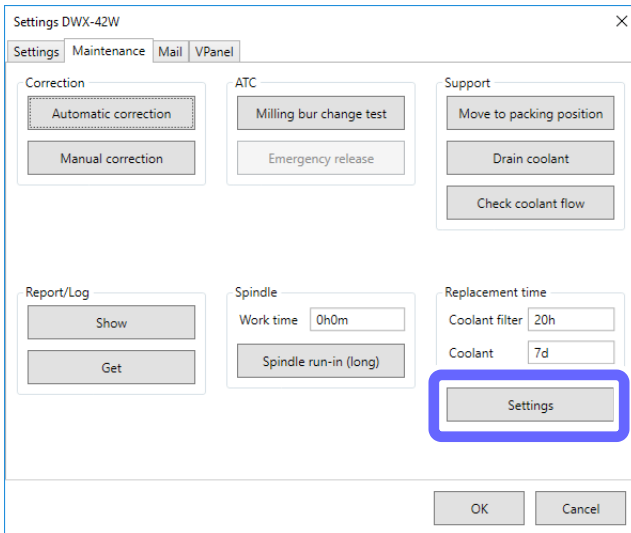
Settings DWX-42W
×

Settings | Maintenance | Mail | VPanel

Correction
Automatic correction
Manual correction

ATC
Milling bur change test
Emergency release

Support
Move to packing position
Drain coolant
Check coolant flow

Report/Log
Show
Get

Spindle
Work time 0h0m
Spindle run-in (long)

Replacement time
Coolant filter 20h
Coolant 7d
Settings

OK
Cancel